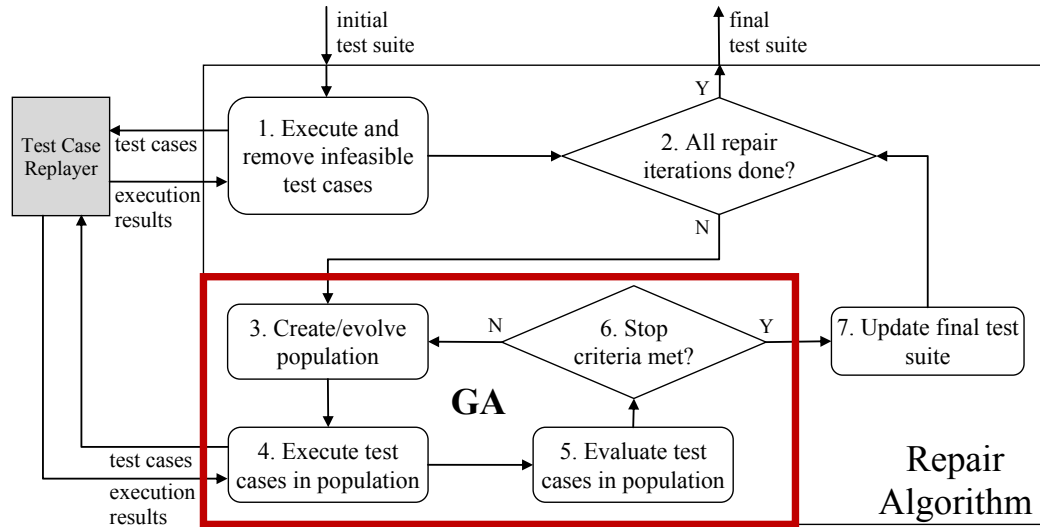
initial test suite

final test suite

Test Case Replayer

test cases

execution results

1. Execute and remove infeasible test cases

Y

2. All repair iterations done?

N

3. Create/evolve population

N

6. Stop criteria met?

Y

7. Update final test suite

GA

test cases

execution results

4. Execute test cases in population

5. Evaluate test cases in population

Repair Algorithm